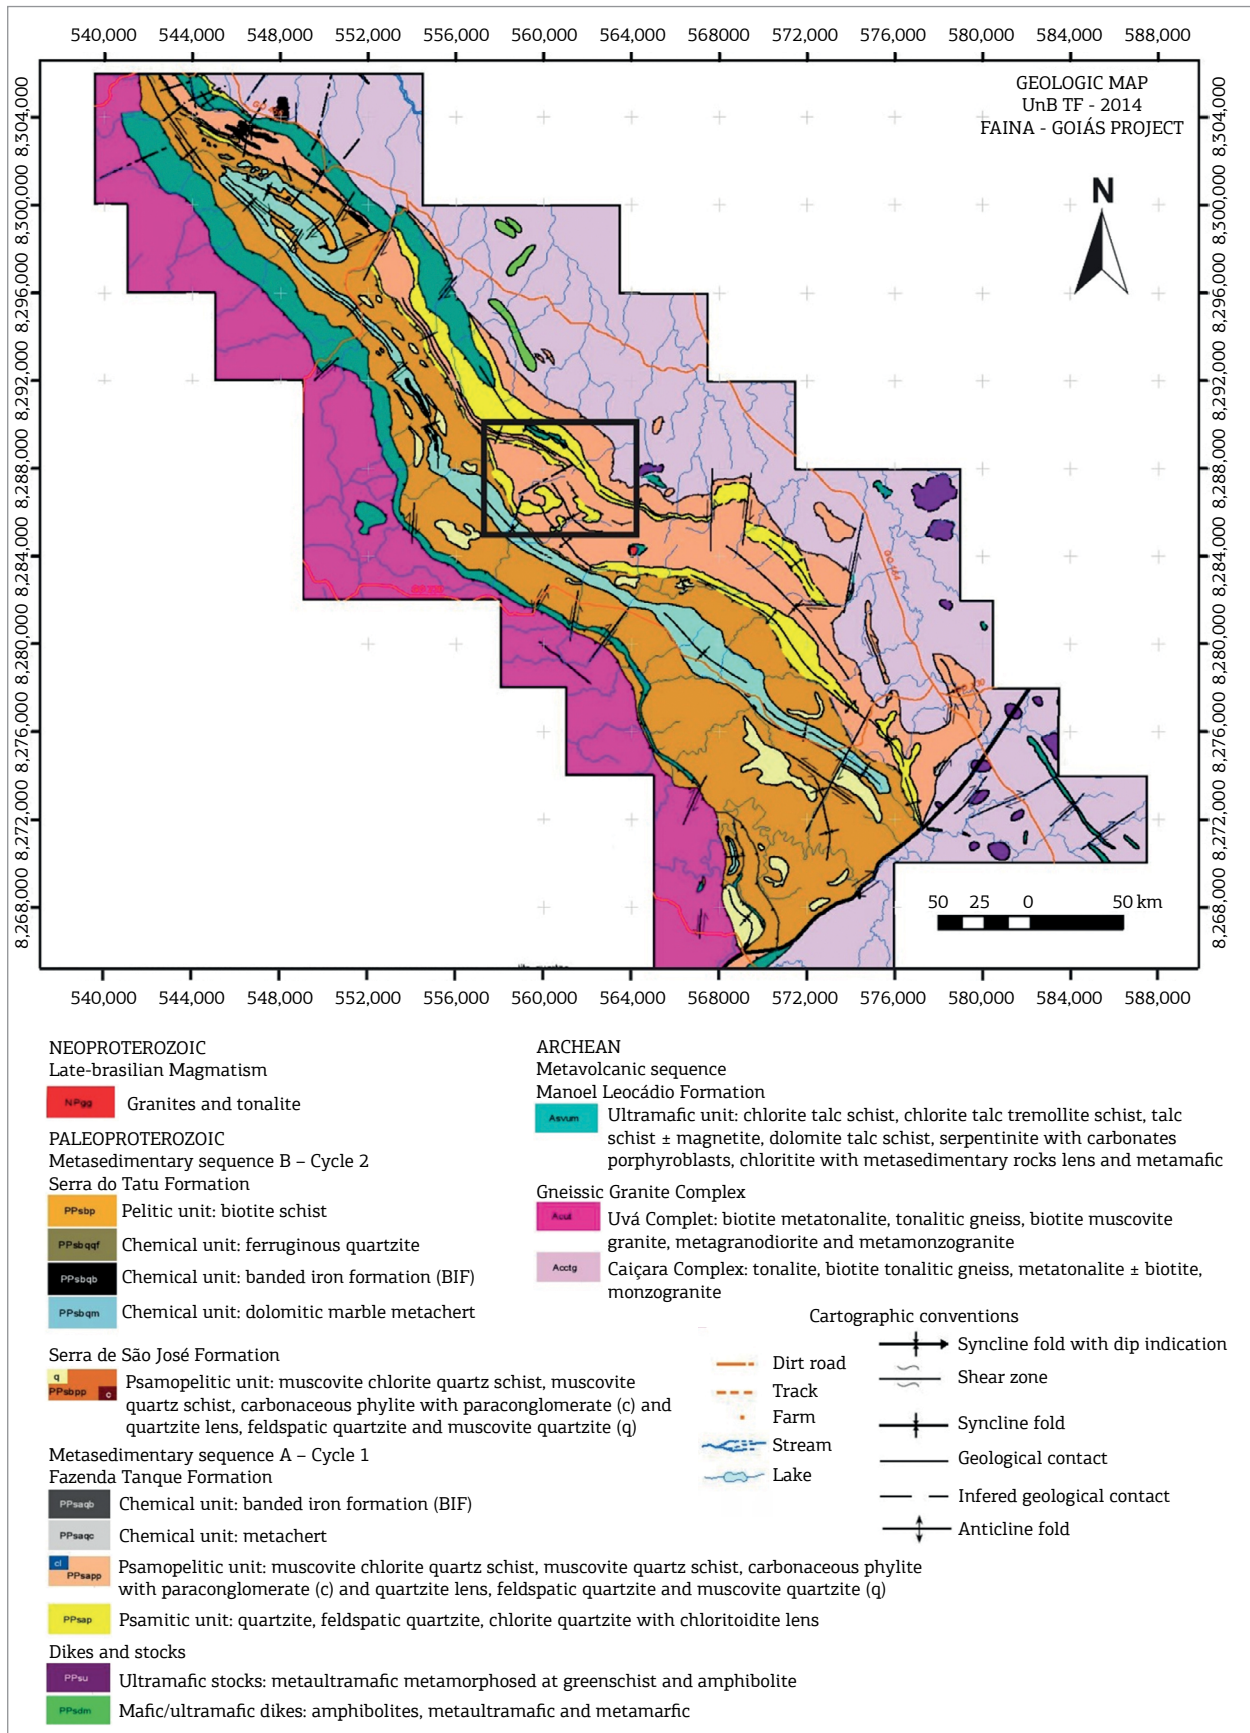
540,000 544,000 548,000 552,000 556,000 560,000 564,000 568000 572,000 576,000 580,000 584,000 588,000

8,304,000 8,300,000 8,296,000 8,292,000 8,288,000 8,284,000 8,280,000 8,276,000 8,272,000 8,268,000

GEOLOGIC MAP
UnB TF - 2014
FAINA - GOIÁS PROJECT

N

50 25 0 50 km

540,000 544,000 548,000 552,000 556,000 560,000 564,000 568000 572,000 576,000 580,000 584,000 588,000

NEOPROTEROZOIC
Late-brasilian Magmatism
NPgg Granites and tonalite

PALEOPROTEROZOIC
Metasedimentary sequence B – Cycle 2
Serra do Tatu Formation
PPsbp Pelitic unit: biotite schist
PPsbqqf Chemical unit: ferruginous quartzite
PPsbqb Chemical unit: banded iron formation (BIF)
PPsbqm Chemical unit: dolomitic marble metachert

Serra de São José Formation
q PPsbpp c Psamopelitic unit: muscovite chlorite quartz schist, muscovite quartz schist, carbonaceous phylite with paraconglomerate (c) and quartzite lens, feldspatic quartzite and muscovite quartzite (q)

Metasedimentary sequence A – Cycle 1
Fazenda Tanque Formation
PPsaqb Chemical unit: banded iron formation (BIF)
PPsaqc Chemical unit: metachert
cl PPsapp Psamopelitic unit: muscovite chlorite quartz schist, muscovite quartz schist, carbonaceous phylite with paraconglomerate (c) and quartzite lens, feldspatic quartzite and muscovite quartzite (q)
PPsap Psamitic unit: quartzite, feldspatic quartzite, chlorite quartzite with chloritoidite lens

Dikes and stocks
PPsu Ultramafic stocks: metaultramafic metamorphosed at greenschist and amphibolite
PPsdm Mafic/ultramafic dikes: amphibolites, metaultramafic and metamarfic

ARCHEAN
Metavolcanic sequence
Manoel Leocádio Formation
Asvum Ultramafic unit: chlorite talc schist, chlorite talc tremollite schist, talc schist ± magnetite, dolomite talc schist, serpentinite with carbonates porphyroblasts, chloritite with metasedimentary rocks lens and metamafic

Gneissic Granite Complex
Acut Uvá Complet: biotite metatonalite, tonalitic gneiss, biotite muscovite granite, metagranodiorite and metamonzogranite
Acctg Caiçara Complex: tonalite, biotite tonalitic gneiss, metatonalite ± biotite, monzogranite

Cartographic conventions
Dirt road
Track
Farm
Stream
Lake
Syncline fold with dip indication
Shear zone
Syncline fold
Geological contact
Infered geological contact
Anticline fold